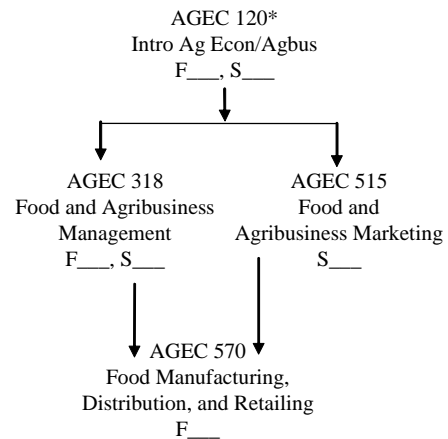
AGEC 120*
Intro Ag Econ/Agbus
F___, S___

AGEC 318
Food and Agribusiness Management
F___, S___

AGEC 515
Food and Agribusiness Marketing
S___

AGEC 570
Food Manufacturing, Distribution, and Retailing
F___